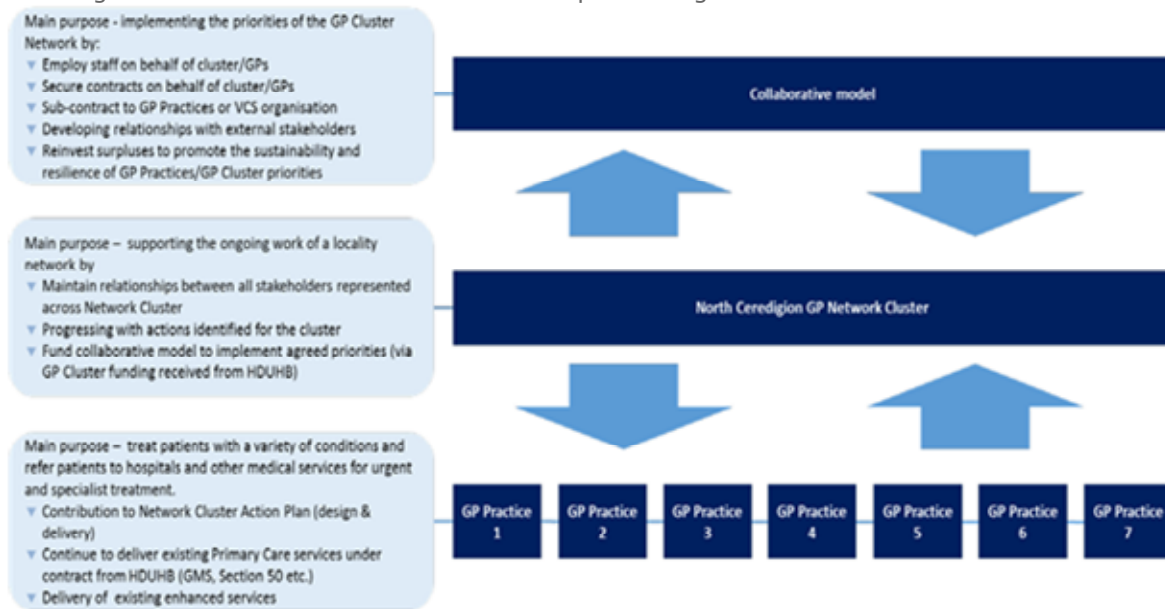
Main purpose - implementing the priorities of the GP Cluster Network by:
Employ staff on behalf of cluster/GPs
Secure contracts on behalf of cluster/GPs
Sub-contract to GP Practices or VCS organisation
Developing relationships with external stakeholders
Reinvest surpluses to promote the sustainability and resilience of GP Practices/GP Cluster priorities

Collaborative model

Main purpose – supporting the ongoing work of a locality network by
Maintain relationships between all stakeholders represented across Network Cluster
Progressing with actions identified for the cluster
Fund collaborative model to implement agreed priorities (via GP Cluster funding received from HDUHB)

North Ceredigion GP Network Cluster

Main purpose – treat patients with a variety of conditions and refer patients to hospitals and other medical services for urgent and specialist treatment.
Contribution to Network Cluster Action Plan (design & delivery)
Continue to deliver existing Primary Care services under contract from HDUHB (GMS, Section 50 etc.)
Delivery of existing enhanced services

GP Practice 1
GP Practice 2
GP Practice 3
GP Practice 4
GP Practice 5
GP Practice 6
GP Practice 7